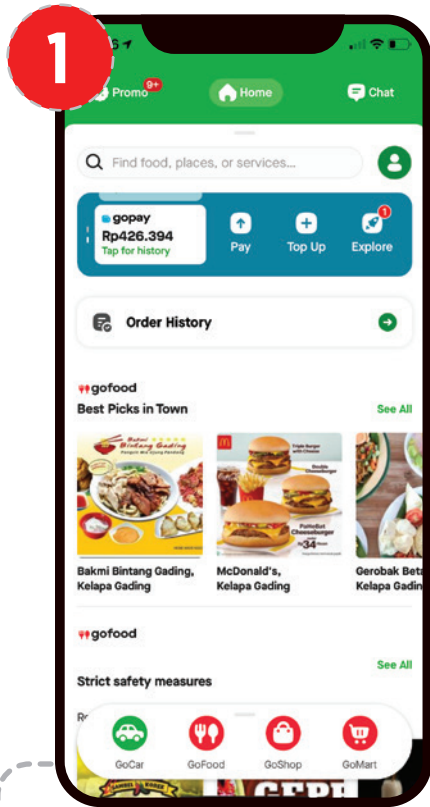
1

Promo 9+

Home

Chat

Find food, places, or services...

gopay
Rp426.394
Tap for history

Pay

Top Up

1
Explore

Order History

gofood
Best Picks in Town

See All

Bakmi Bintang Gading

Triple Burger with Cheese

Double Cheeseburger

Potbelly Cheeseburger

Bakmi Bintang Gading, Kelapa Gading

McDonald's, Kelapa Gading

Gerobak Bet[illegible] Kelapa Gadin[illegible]

gofood

See All

Strict safety measures

GoCar

GoFood

GoShop

GoMart